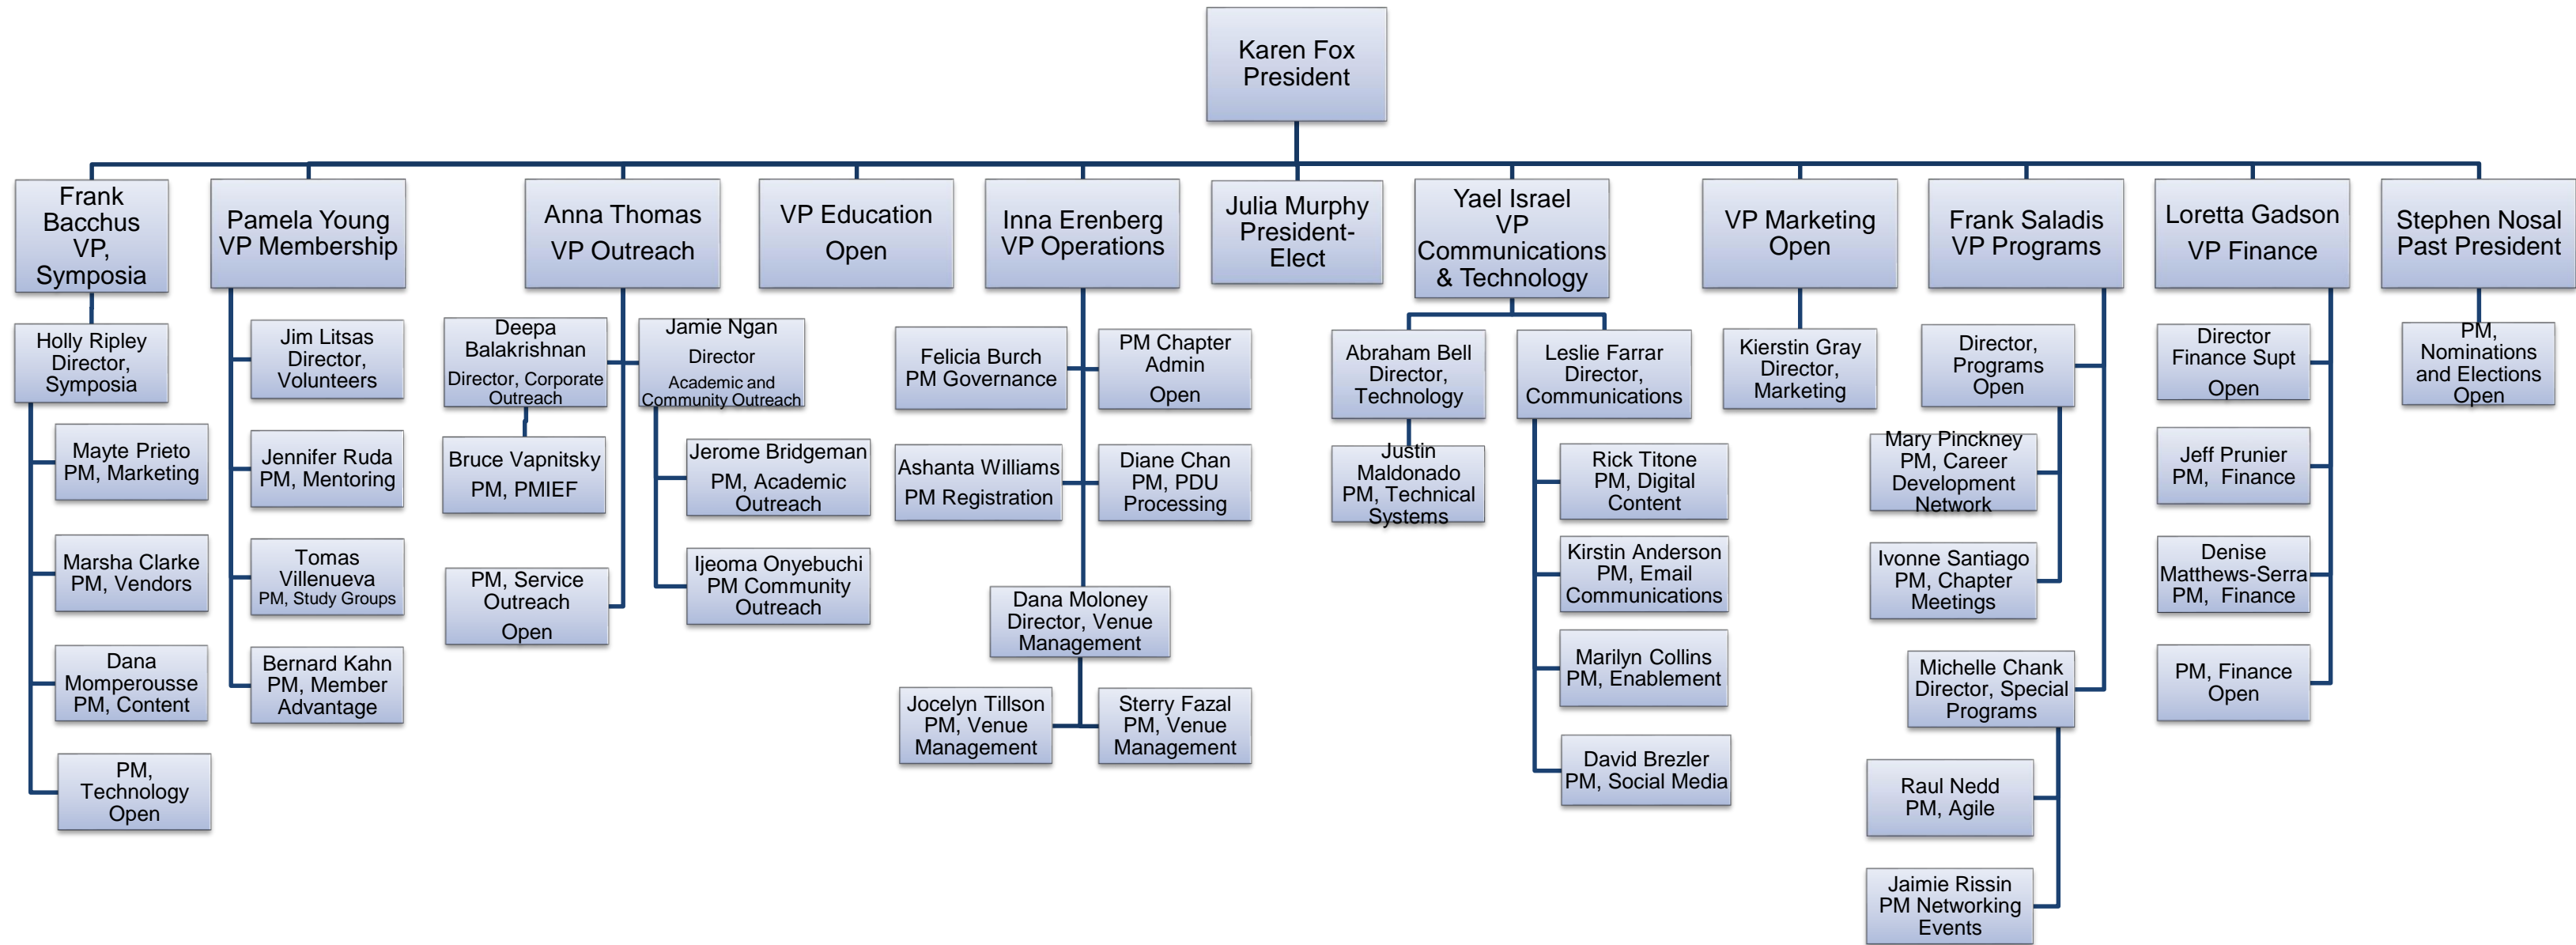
Karen Fox
President

Frank Bacchus
VP, Symposia

Holly Ripley
Director, Symposia

Mayte Prieto
PM, Marketing

Marsha Clarke
PM, Vendors

Dana Momperousse
PM, Content

PM, Technology
Open

Pamela Young
VP Membership

Jim Litsas
Director, Volunteers

Jennifer Ruda
PM, Mentoring

Tomas Villenueva
PM, Study Groups

Bernard Kahn
PM, Member Advantage

Anna Thomas
VP Outreach

Deepa Balakrishnan
Director, Corporate Outreach

Bruce Vapnitsky
PM, PMIEF

PM, Service Outreach
Open

Jamie Ngan
Director
Academic and Community Outreach

Jerome Bridgeman
PM, Academic Outreach

Ijeoma Onyebuchi
PM Community Outreach

VP Education
Open

Inna Erenberg
VP Operations

Felicia Burch
PM Governance

PM Chapter Admin
Open

Ashanta Williams
PM Registration

Diane Chan
PM, PDU Processing

Dana Moloney
Director, Venue Management

Jocelyn Tillson
PM, Venue Management

Sterry Fazal
PM, Venue Management

Julia Murphy
President-Elect

Yael Israel
VP Communications & Technology

Abraham Bell
Director, Technology

Justin Maldonado
PM, Technical Systems

Leslie Farrar
Director, Communications

Rick Titone
PM, Digital Content

Kirstin Anderson
PM, Email Communications

Marilyn Collins
PM, Enablement

David Brezler
PM, Social Media

VP Marketing
Open

Kierstin Gray
Director, Marketing

Frank Saladis
VP Programs

Director, Programs
Open

Mary Pinckney
PM, Career Development Network

Ivonne Santiago
PM, Chapter Meetings

Michelle Chank
Director, Special Programs

Raul Nedd
PM, Agile

Jaimie Rissin
PM Networking Events

Loretta Gadson
VP Finance

Director Finance Supt
Open

Jeff Prunier
PM, Finance

Denise Matthews-Serra
PM, Finance

PM, Finance
Open

Stephen Nosal
Past President

PM, Nominations and Elections
Open